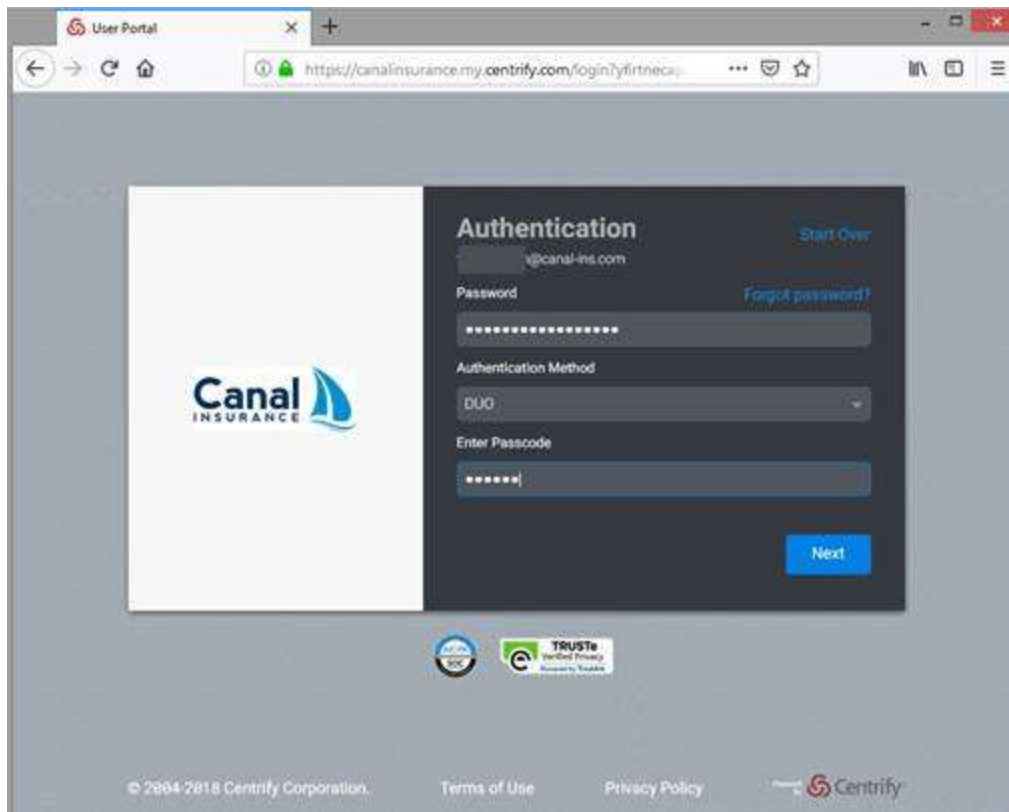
User Portal

https://canalinsurance.my.centrify.com/login?yfirtneca

Canal INSURANCE

Authentication

Start Over

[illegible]@canal-ins.com

Password

Forgot password?

••••••••••••••••••

Authentication Method

DUO

Enter Passcode

••••••

Next

TRUSTe Verified Privacy

© 2004-2018 Centrify Corporation.

Terms of Use

Privacy Policy

Powered by Centrify